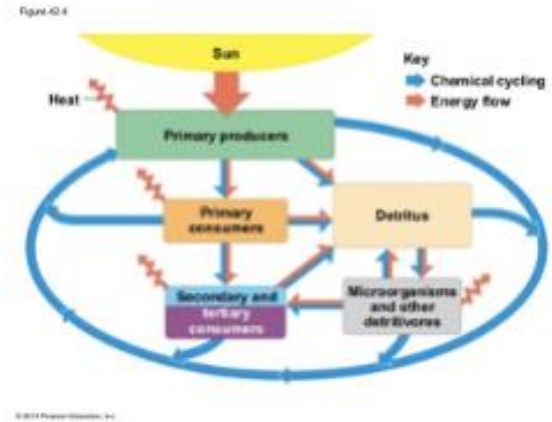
Figure 42.4

Sun

Key
Chemical cycling
Energy flow

Heat

Primary producers

Primary consumers

Detritus

Secondary and tertiary consumers

Microorganisms and other detritivores

© 2014 Pearson Education, Inc.